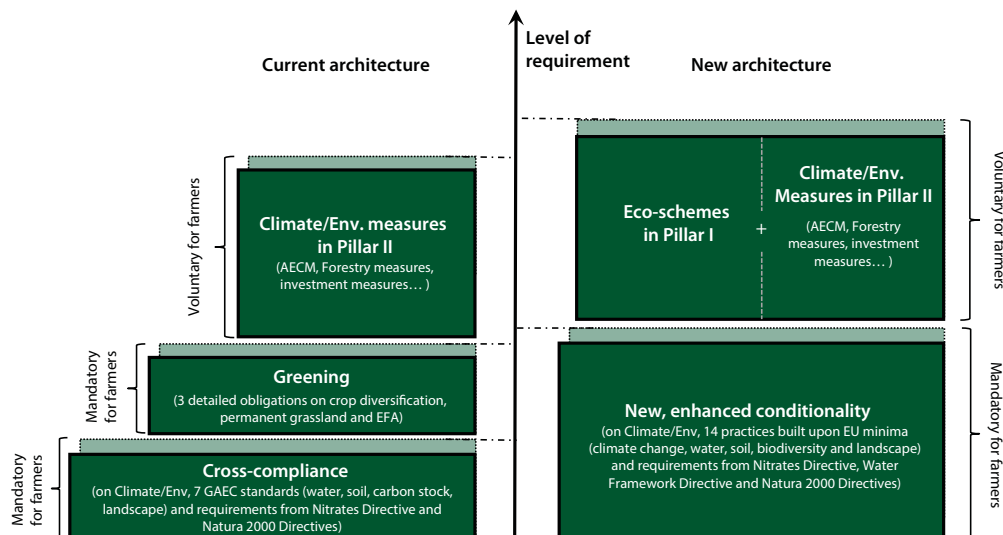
Level of requirement

Current architecture

New architecture

Voluntary for farmers

Climate/Env. measures in Pillar II
(AECM, Forestry measures, investment measures… )

Mandatory for farmers

Greening
(3 detailed obligations on crop diversification, permanent grassland and EFA)

Mandatory for farmers

Cross-compliance
(on Climate/Env, 7 GAEC standards (water, soil, carbon stock, landscape) and requirements from Nitrates Directive and Natura 2000 Directives)

Eco-schemes in Pillar I

+

Climate/Env. Measures in Pillar II
(AECM, Forestry measures, investment measures… )

Voluntary for farmers

New, enhanced conditionality
(on Climate/Env, 14 practices built upon EU minima (climate change, water, soil, biodiversity and landscape) and requirements from Nitrates Directive, Water Framework Directive and Natura 2000 Directives)

Mandatory for farmers